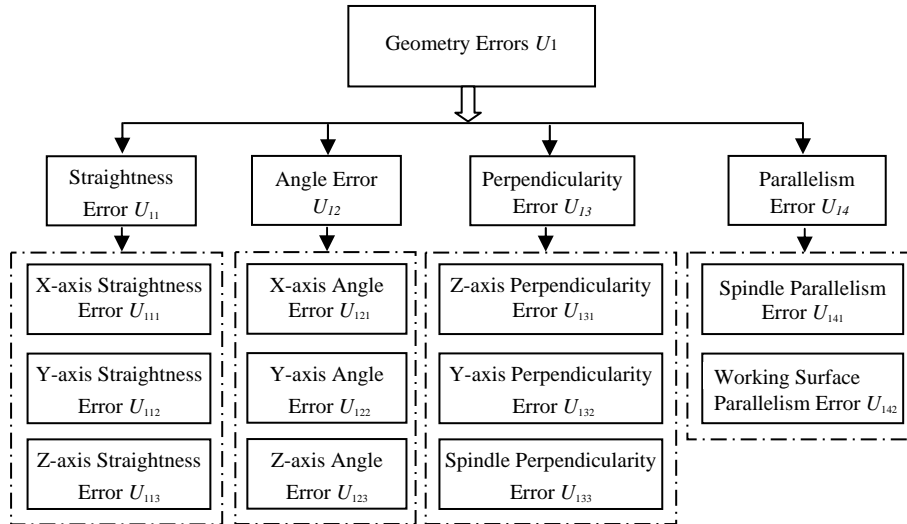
Geometry Errors $U_1$

Straightness Error $U_{11}$

Angle Error $U_{12}$

Perpendicularity Error $U_{13}$

Parallelism Error $U_{14}$

X-axis Straightness Error $U_{111}$

Y-axis Straightness Error $U_{112}$

Z-axis Straightness Error $U_{113}$

X-axis Angle Error $U_{121}$

Y-axis Angle Error $U_{122}$

Z-axis Angle Error $U_{123}$

Z-axis Perpendicularity Error $U_{131}$

Y-axis Perpendicularity Error $U_{132}$

Spindle Perpendicularity Error $U_{133}$

Spindle Parallelism Error $U_{141}$

Working Surface Parallelism Error $U_{142}$